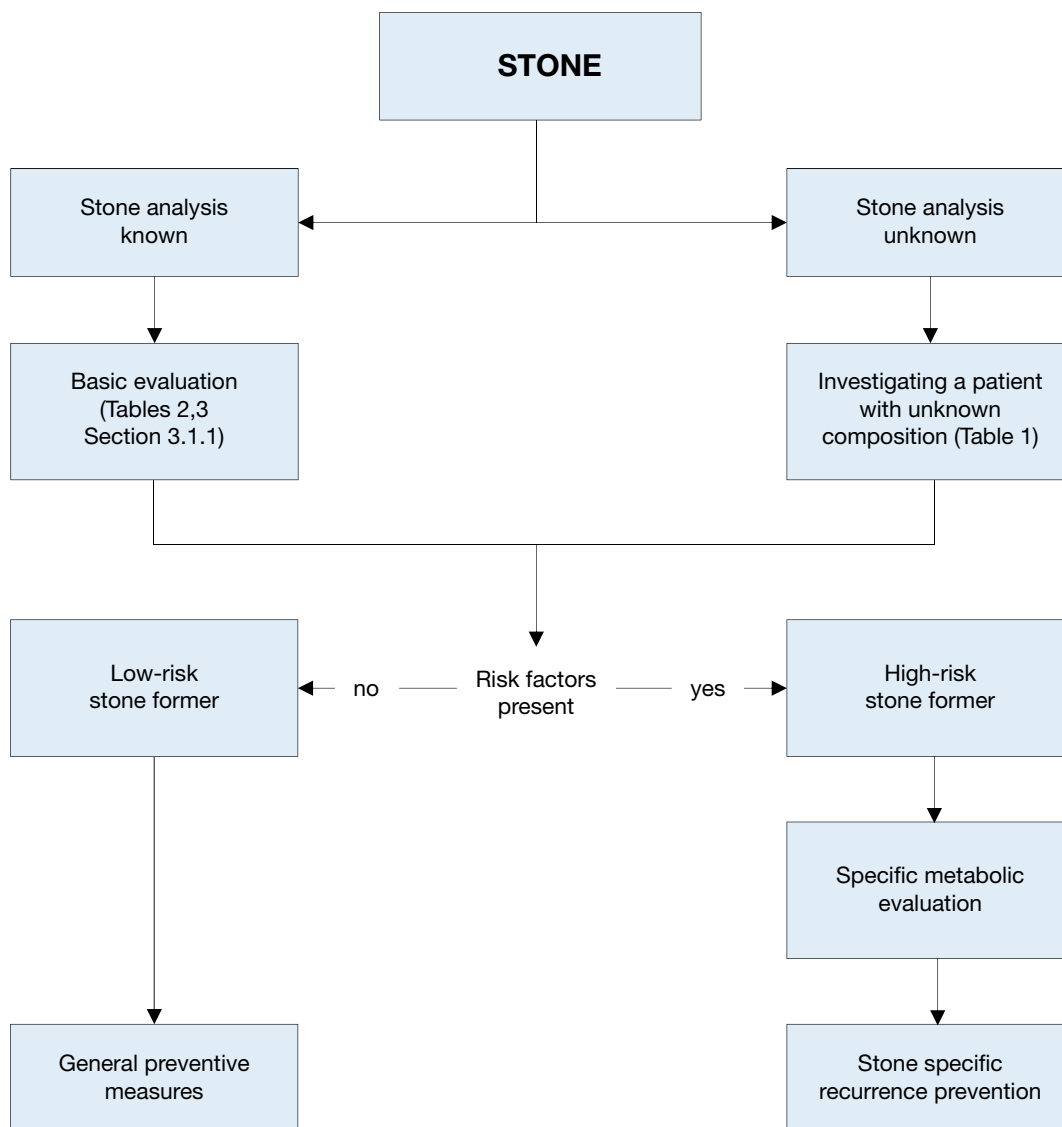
STONE

Stone analysis known

Stone analysis unknown

Basic evaluation (Tables 2,3 Section 3.1.1)

Investigating a patient with unknown composition (Table 1)

Low-risk stone former

no

Risk factors present

yes

High-risk stone former

Specific metabolic evaluation

General preventive measures

Stone specific recurrence prevention